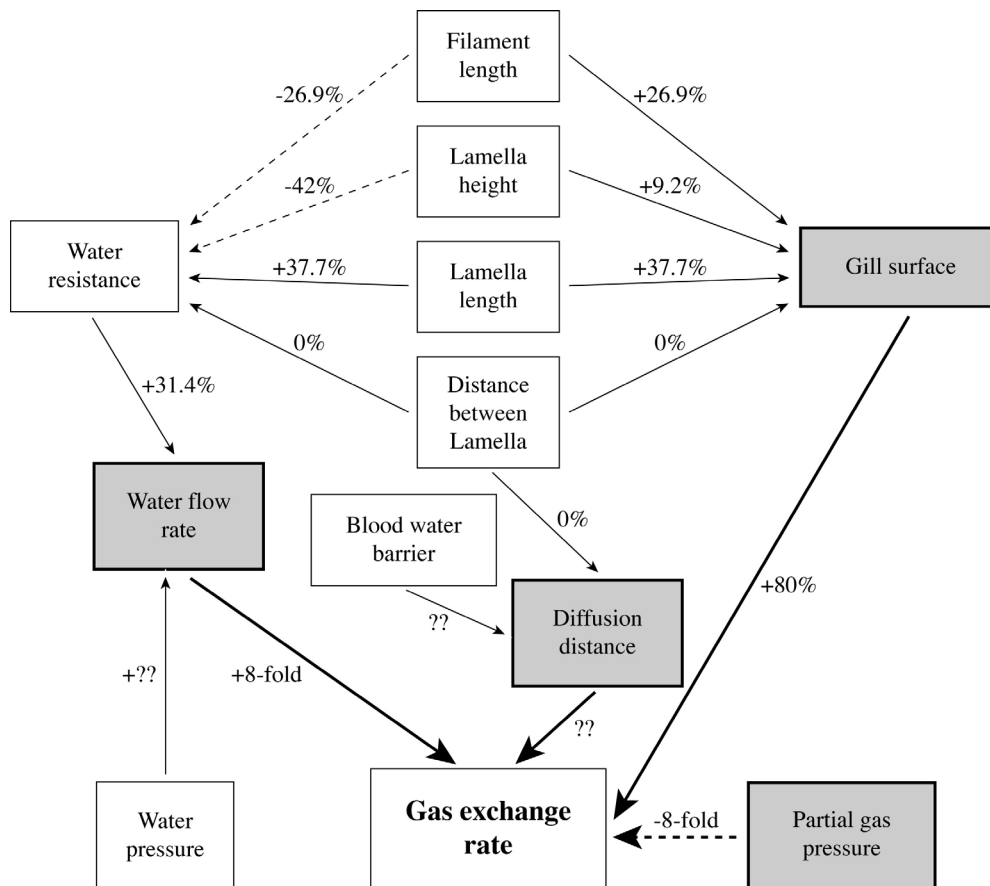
Filament length

-26.9%

+26.9%

Lamella height

-42%

+9.2%

Water resistance

+37.7%

Lamella length

+37.7%

Gill surface

0%

0%

Distance between Lamella

+31.4%

Water flow rate

Blood water barrier

0%

+80%

??

Diffusion distance

+??

+8-fold

??

Water pressure

Gas exchange rate

-8-fold

Partial gas pressure